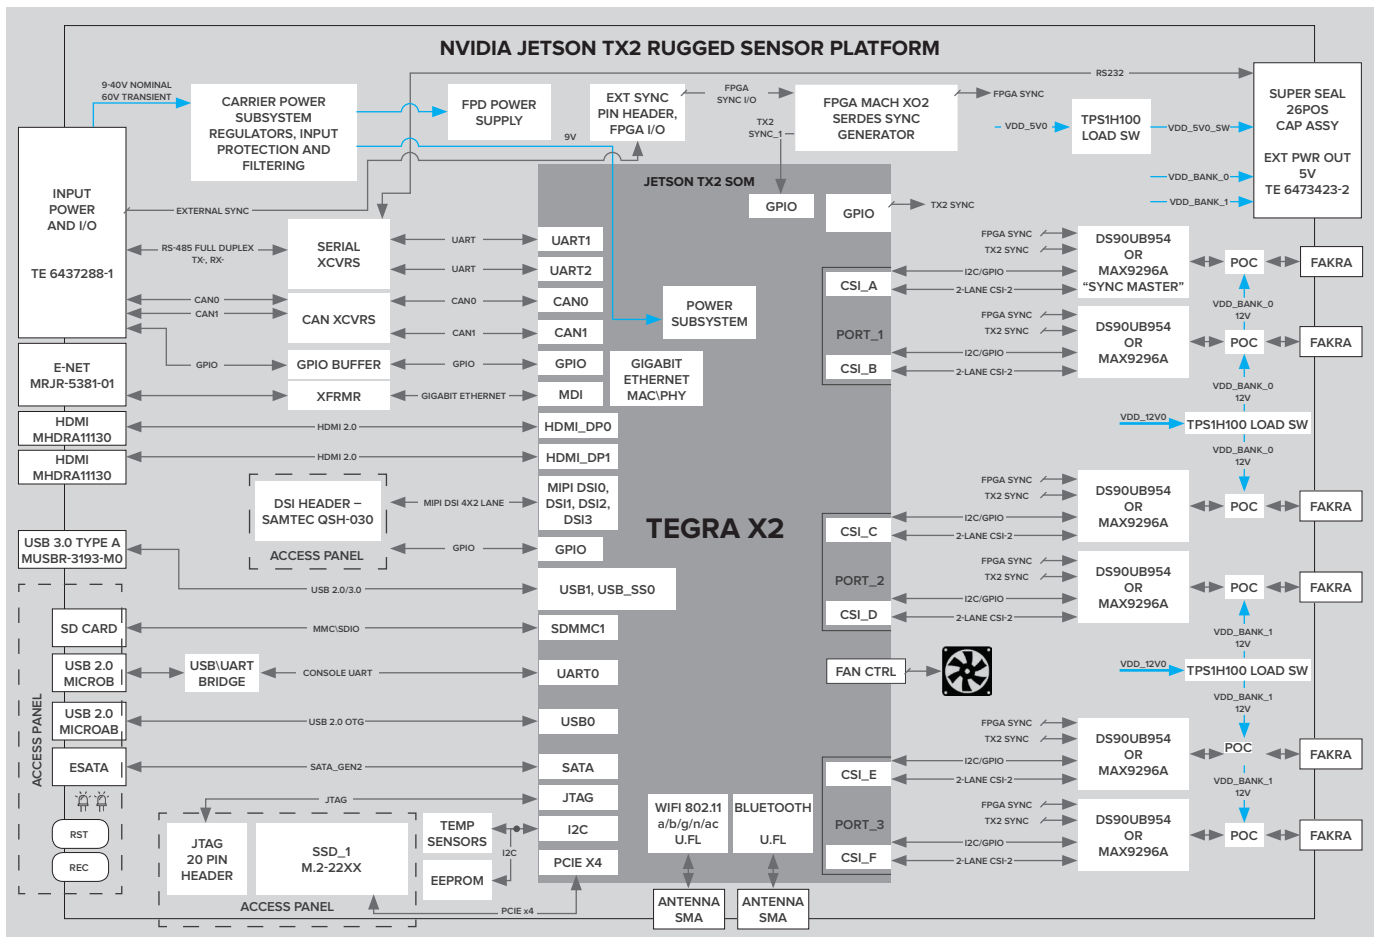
NVIDIA JETSON TX2 RUGGED SENSOR PLATFORM

9-40V NOMINAL
60V TRANSIENT

CARRIER POWER SUBSYSTEM REGULATORS, INPUT PROTECTION AND FILTERING

FPD POWER SUPPLY

EXT SYNC PIN HEADER, FPGA I/O

FPGA SYNC I/O

FPGA MACH XO2 SERDES SYNC GENERATOR

FPGA SYNC

RS232

SUPER SEAL 26POS CAP ASSY

EXT PWR OUT 5V
TE 6473423-2

9V

TX2 SYNC_1

VDD_5V0

TPS1H100 LOAD SW

VDD_5V0_SW

VDD_BANK_0

VDD_BANK_1

INPUT POWER AND I/O

TE 6437288-1

EXTERNAL SYNC

JETSON TX2 SOM

GPIO

GPIO

TX2 SYNC

RS-485 FULL DUPLEX
TX-, RX-

SERIAL XCVRS

UART

UART

UART1

UART2

FPGA SYNC

TX2 SYNC

DS90UB954 OR MAX9296A "SYNC MASTER"

POC

FAKRA

I2C/GPIO

2-LANE CSI-2

CSI_A

CAN0

CAN1

CAN XCVRS

CAN0

CAN1

CAN0

CAN1

POWER SUBSYSTEM

VDD_BANK_0
12V

PORT_1

FPGA SYNC

TX2 SYNC

DS90UB954 OR MAX9296A

POC

FAKRA

I2C/GPIO

2-LANE CSI-2

CSI_B

GPIO

GPIO BUFFER

GPIO

GPIO

GIGABIT ETHERNET MAC\PHY

E-NET
MRJR-5381-01

XFRMR

GIGABIT ETHERNET

MDI

VDD_BANK_0
12V

VDD_12V0

TPS1H100 LOAD SW

HDMI MHDRA11130

HDMI 2.0

HDMI_DP0

HDMI MHDRA11130

HDMI 2.0

HDMI_DP1

VDD_BANK_0
12V

DSI HEADER – SAMTEC QSH-030

MIPI DSI 4X2 LANE

MIPI DSI0, DSI1, DSI2, DSI3

TEGRA X2

FPGA SYNC

TX2 SYNC

DS90UB954 OR MAX9296A

POC

FAKRA

I2C/GPIO

2-LANE CSI-2

CSI_C

ACCESS PANEL

GPIO

GPIO

USB 3.0 TYPE A MUSBR-3193-M0

PORT_2

FPGA SYNC

TX2 SYNC

DS90UB954 OR MAX9296A

POC

FAKRA

USB 2.0/3.0

USB1, USB_SS0

I2C/GPIO

2-LANE CSI-2

CSI_D

SD CARD

MMC\SDIO

SDMMC1

VDD_BANK_1
12V

FAN CTRL

USB 2.0 MICROB

USB\UART BRIDGE

CONSOLE UART

UART0

VDD_12V0

TPS1H100 LOAD SW

VDD_BANK_1
12V

USB 2.0 MICROAB

USB 2.0 OTG

USB0

FPGA SYNC

TX2 SYNC

DS90UB954 OR MAX9296A

POC

FAKRA

ACCESS PANEL

ESATA

SATA_GEN2

SATA

I2C/GPIO

2-LANE CSI-2

CSI_E

JTAG

JTAG

VDD_BANK_1
12V

RST

REC

JTAG 20 PIN HEADER

SSD_1 M.2-22XX

TEMP SENSORS

I2C

I2C

WIFI 802.11 a/b/g/n/ac U.FL

BLUETOOTH U.FL

PORT_3

FPGA SYNC

TX2 SYNC

DS90UB954 OR MAX9296A

POC

FAKRA

EEPROM

PCIE X4

I2C/GPIO

2-LANE CSI-2

CSI_F

ACCESS PANEL

PCIE x4

ANTENNA SMA

ANTENNA SMA